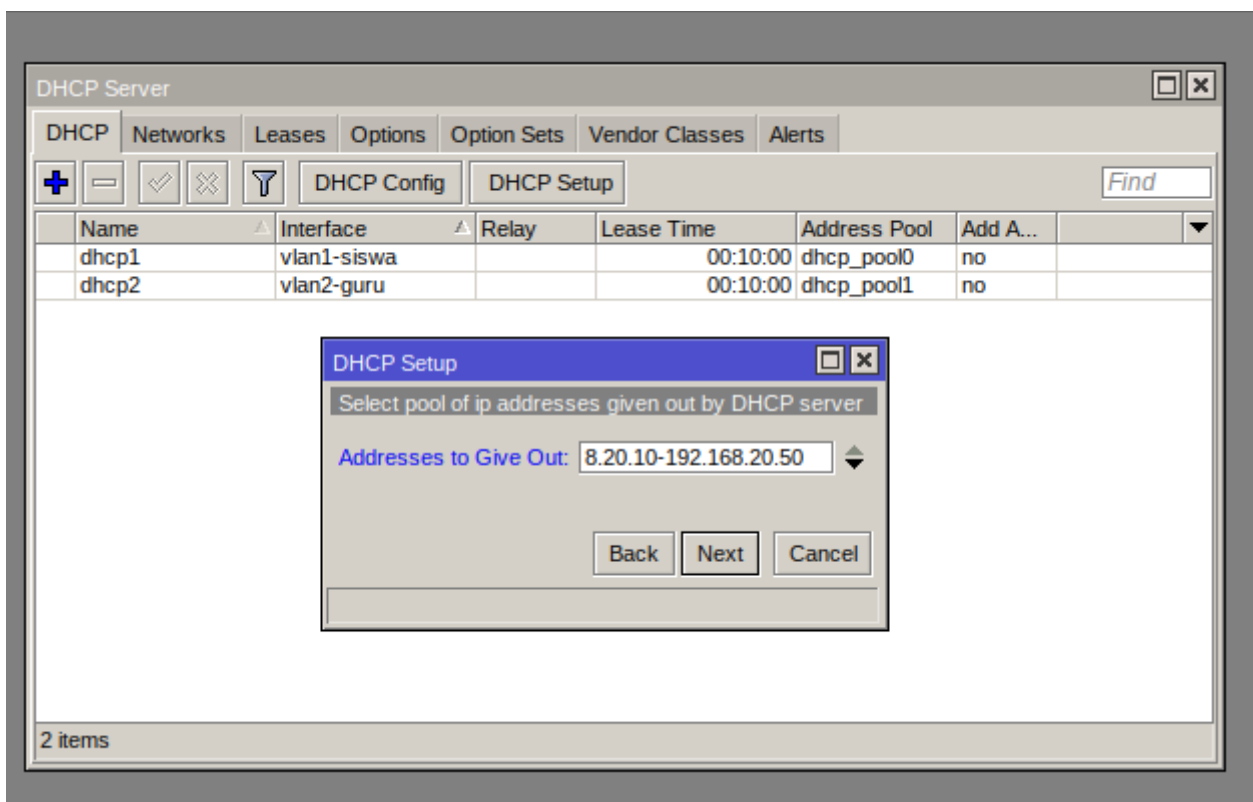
DHCP Server

DHCP | Networks | Leases | Options | Option Sets | Vendor Classes | Alerts

DHCP Config | DHCP Setup | Find

| Name | Interface | Relay | Lease Time | Address Pool | Add A... |
|---|---|---|---|---|---|
| dhcp1 | vlan1-siswa | | 00:10:00 | dhcp_pool0 | no |
| dhcp2 | vlan2-guru | | 00:10:00 | dhcp_pool1 | no |

DHCP Setup

Select pool of ip addresses given out by DHCP server

Addresses to Give Out: 8.20.10-192.168.20.50

Back | Next | Cancel

2 items